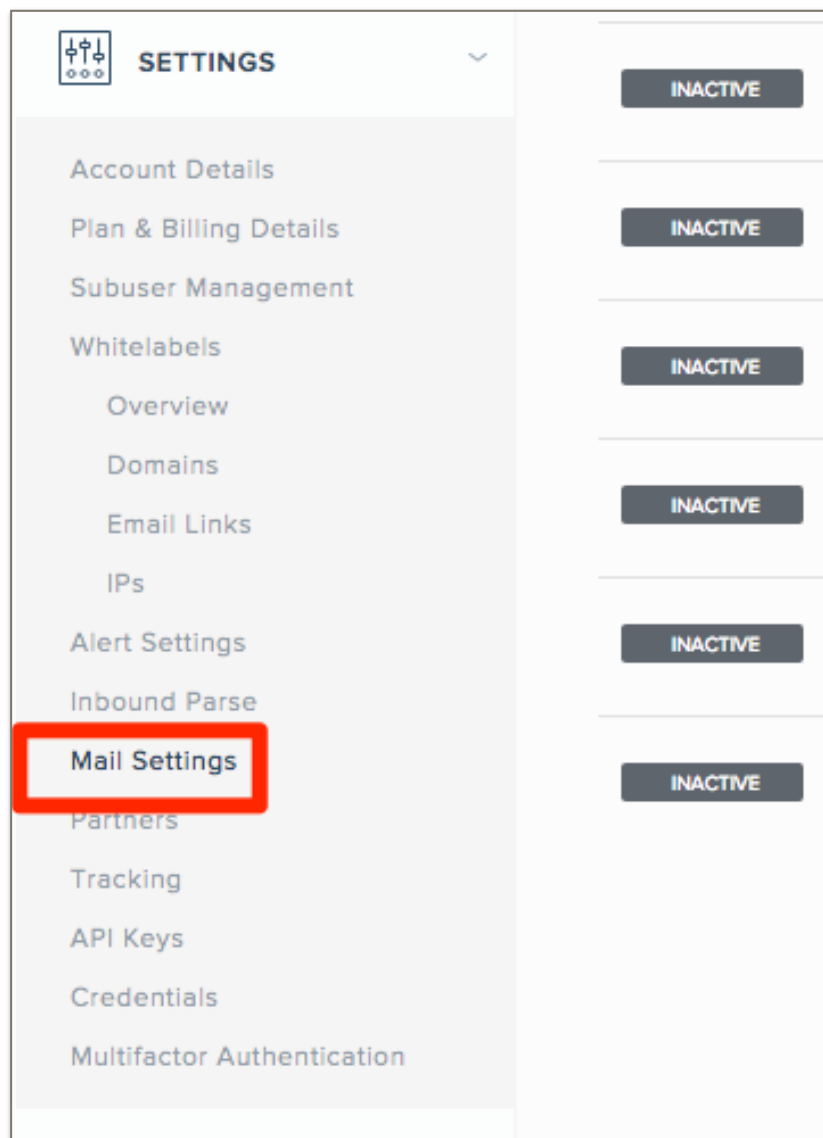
SETTINGS

Account Details
Plan & Billing Details
Subuser Management
Whitelabels
Overview
Domains
Email Links
IPs
Alert Settings
Inbound Parse
Mail Settings
Partners
Tracking
API Keys
Credentials
Multifactor Authentication

INACTIVE
INACTIVE
INACTIVE
INACTIVE
INACTIVE
INACTIVE